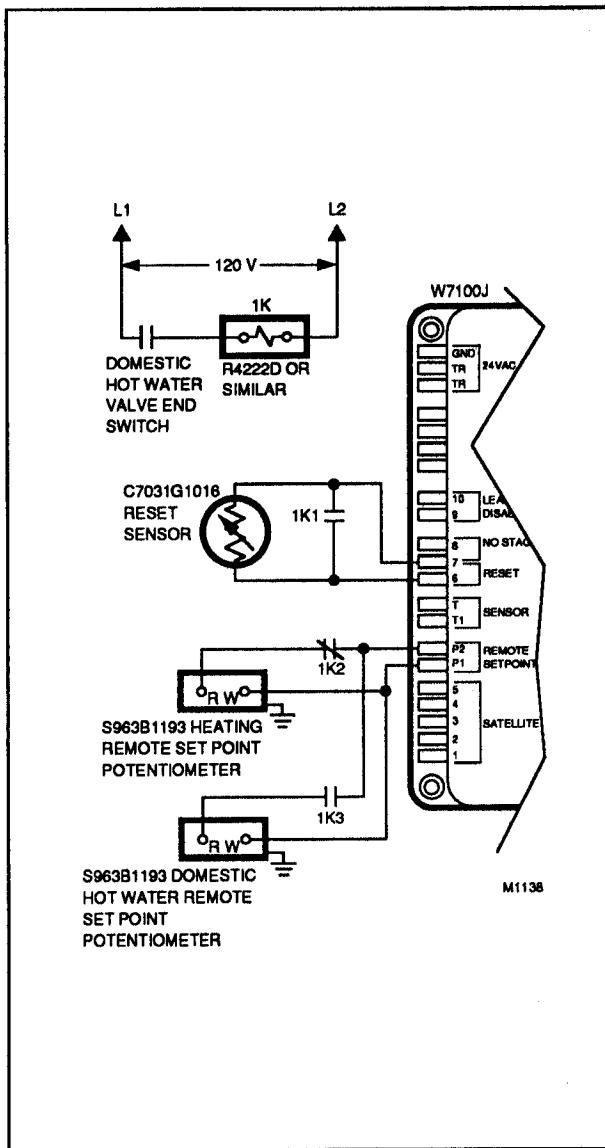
L1

L2

120 V

1K

W7100J

DOMESTIC HOT WATER VALVE END SWITCH

R4222D OR SIMILAR

GND
TR
TR
24VAC

C7031G1016 RESET SENSOR

1K1

10
9
LEA
DISAB

8
NO STAG

7
6
RESET

T
T1
SENSOR

P2
P1
REMOTE SETPOINT

1K2

R W

S963B1193 HEATING REMOTE SET POINT POTENTIOMETER

5
4
3
2
1
SATELLITE

1K3

R W

S963B1193 DOMESTIC HOT WATER REMOTE SET POINT POTENTIOMETER

M1138